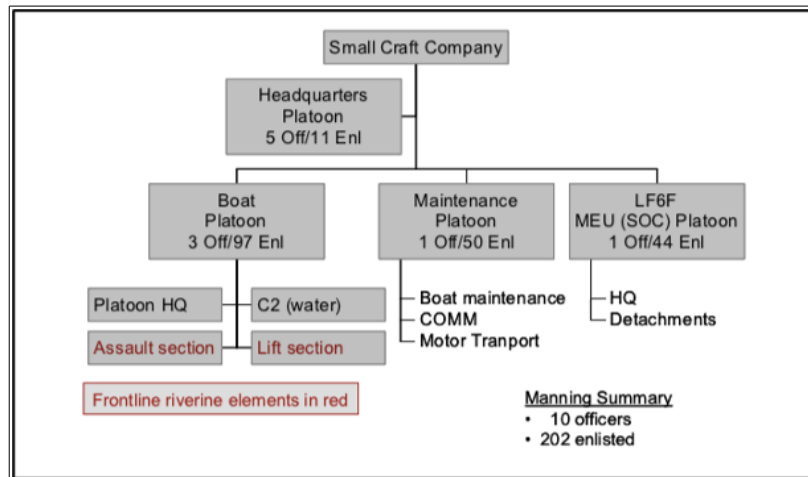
Small Craft Company

Headquarters Platoon 5 Off/11 Enl

Boat Platoon 3 Off/97 Enl

Maintenance Platoon 1 Off/50 Enl

LF6F MEU (SOC) Platoon 1 Off/44 Enl

Platoon HQ

C2 (water)

Assault section

Lift section

Boat maintenance
COMM
Motor Tranport

HQ
Detachments

Frontline riverine elements in red

Manning Summary
• 10 officers
• 202 enlisted